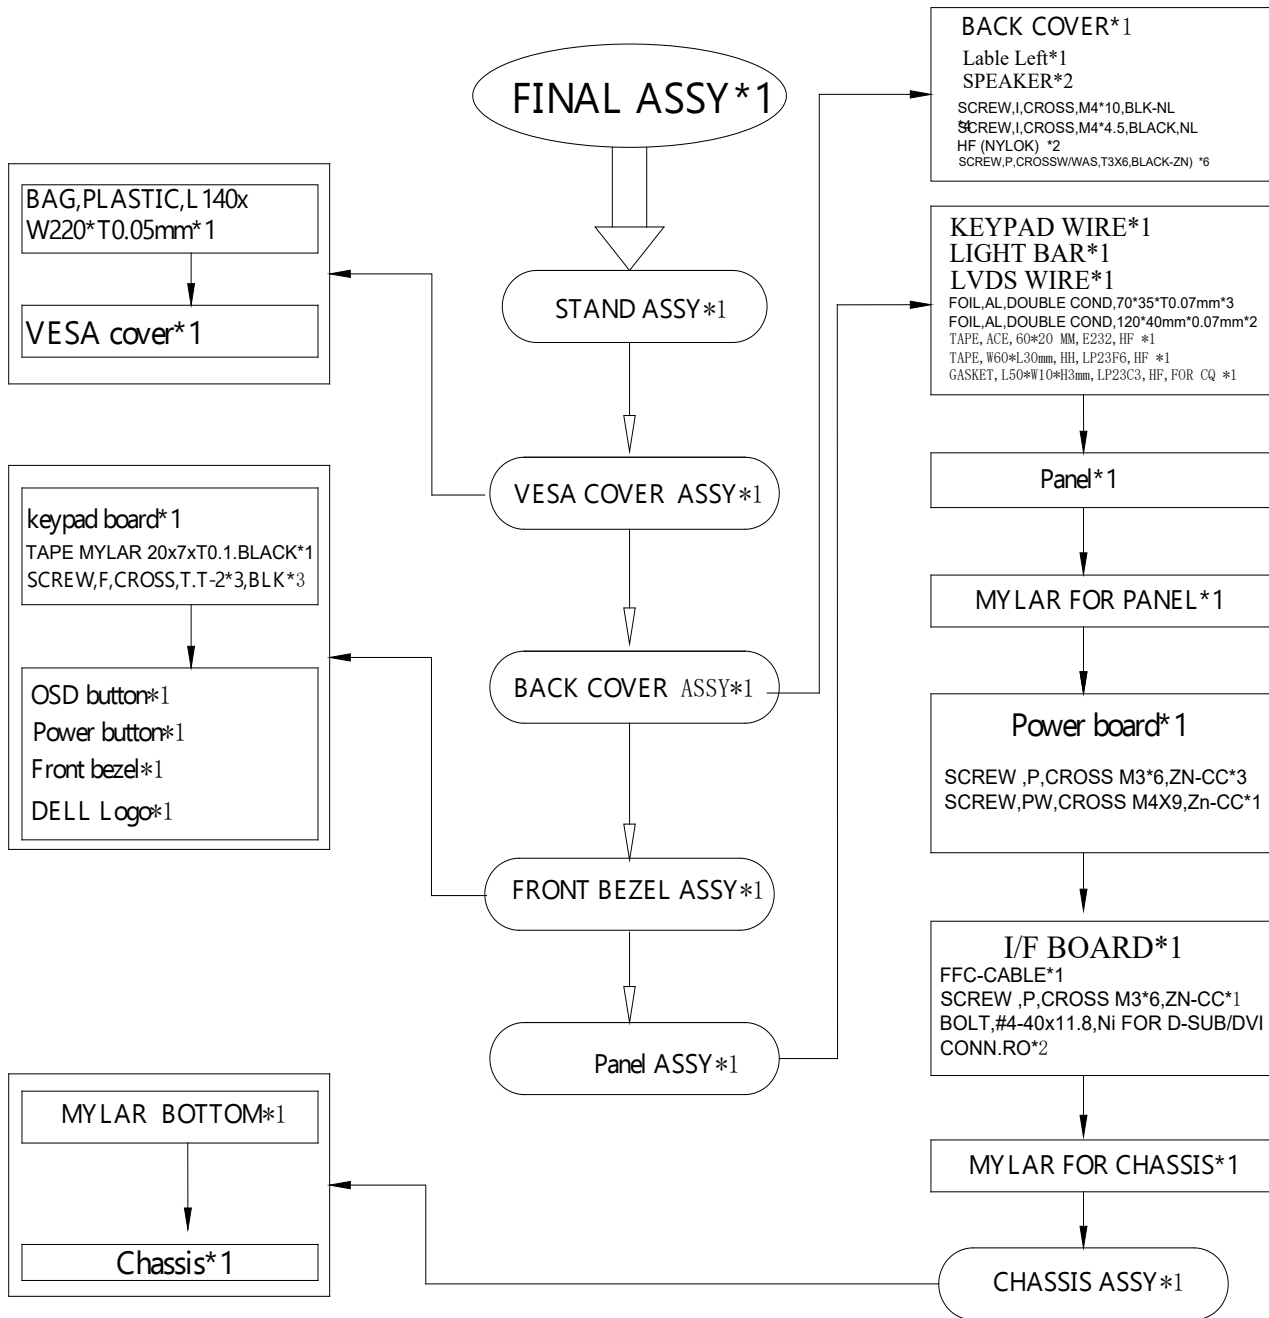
FINAL ASSY*1

STAND ASSY*1

VESA COVER ASSY*1

BACK COVER ASSY*1

FRONT BEZEL ASSY*1

Panel ASSY*1

BACK COVER*1
Lable Left*1
SPEAKER*2
SCREW,I,CROSS,M4*10,BLK-NL
*4
SCREW,I,CROSS,M4*4.5,BLACK,NL
HF (NYLOK) *2
SCREW,P,CROSSW/WAS,T3X6,BLACK-ZN) *6

BAG,PLASTIC,L140x W220*T0.05mm*1

VESA cover*1

KEYPAD WIRE*1
LIGHT BAR*1
LVDS WIRE*1
FOIL,AL,DOUBLE COND,70*35*T0.07mm*3
FOIL,AL,DOUBLE COND,120*40mm*0.07mm*2
TAPE, ACE, 60*20 MM, E232, HF *1
TAPE, W60*L30mm, HH, LP23F6, HF *1
GASKET, L50*W10*H3mm, LP23C3, HF, FOR CQ *1

Panel*1

MYLAR FOR PANEL*1

keypad board*1
TAPE MYLAR 20x7xT0.1.BLACK*1
SCREW,F,CROSS,T.T-2*3,BLK*3

OSD button*1
Power button*1
Front bezel*1
DELL Logo*1

Power board*1
SCREW ,P,CROSS M3*6,ZN-CC*3
SCREW,PW,CROSS M4X9,Zn-CC*1

I/F BOARD*1
FFC-CABLE*1
SCREW ,P,CROSS M3*6,ZN-CC*1
BOLT,#4-40x11.8,Ni FOR D-SUB/DVI CONN.RO*2

MYLAR BOTTOM*1

Chassis*1

MYLAR FOR CHASSIS*1

CHASSIS ASSY*1